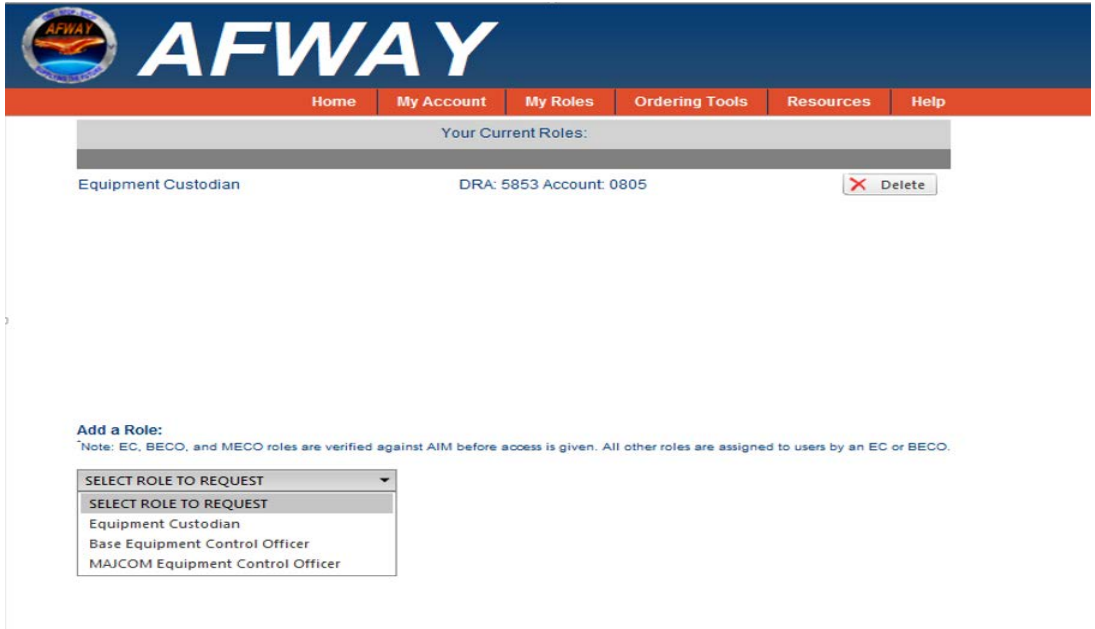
AFWAY

AFWAY

Home
My Account
My Roles
Ordering Tools
Resources
Help

Your Current Roles:

Equipment Custodian
DRA: 5853 Account: 0805
Delete

Add a Role:
*Note: EC, BECO, and MECO roles are verified against AIM before access is given. All other roles are assigned to users by an EC or BECO.

SELECT ROLE TO REQUEST
SELECT ROLE TO REQUEST
Equipment Custodian
Base Equipment Control Officer
MAJCOM Equipment Control Officer